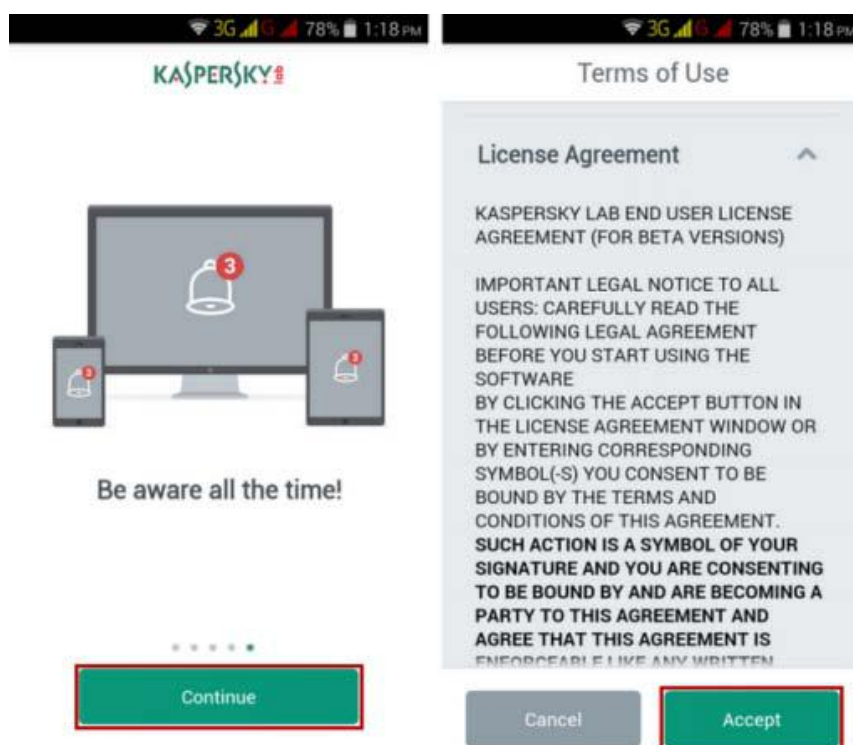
3G 78% 1:18 PM

KASPERSKY lab

3

3

Be aware all the time!

Continue

3G 78% 1:18 PM

Terms of Use

License Agreement

KASPERSKY LAB END USER LICENSE AGREEMENT (FOR BETA VERSIONS)

IMPORTANT LEGAL NOTICE TO ALL USERS: CAREFULLY READ THE FOLLOWING LEGAL AGREEMENT BEFORE YOU START USING THE SOFTWARE
BY CLICKING THE ACCEPT BUTTON IN THE LICENSE AGREEMENT WINDOW OR BY ENTERING CORRESPONDING SYMBOL(-S) YOU CONSENT TO BE BOUND BY THE TERMS AND CONDITIONS OF THIS AGREEMENT. **SUCH ACTION IS A SYMBOL OF YOUR SIGNATURE AND YOU ARE CONSENTING TO BE BOUND BY AND ARE BECOMING A PARTY TO THIS AGREEMENT AND AGREE THAT THIS AGREEMENT IS ENFORCEABLE LIKE ANY WRITTEN** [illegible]

Cancel

Accept